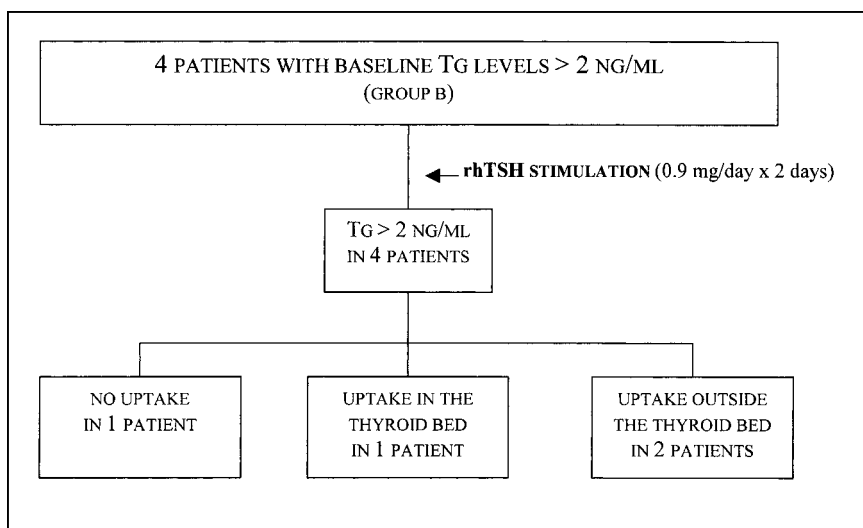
4 PATIENTS WITH BASELINE TG LEVELS > 2 NG/ML
(GROUP B)

rhTSH STIMULATION (0.9 mg/day x 2 days)

TG > 2 NG/ML
IN 4 PATIENTS

NO UPTAKE
IN 1 PATIENT

UPTAKE IN THE
THYROID BED
IN 1 PATIENT

UPTAKE OUTSIDE
THE THYROID BED
IN 2 PATIENTS